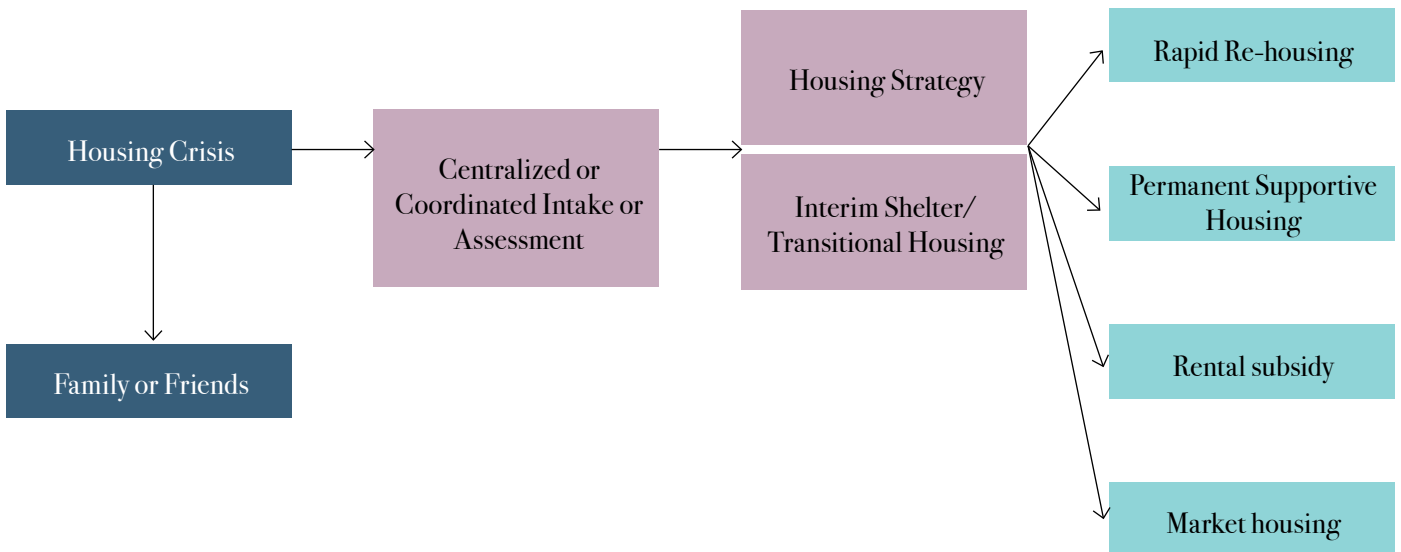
Housing Crisis

Family or Friends

Centralized or Coordinated Intake or Assessment

Housing Strategy

Interim Shelter/ Transitional Housing

Rapid Re-housing

Permanent Supportive Housing

Rental subsidy

Market housing